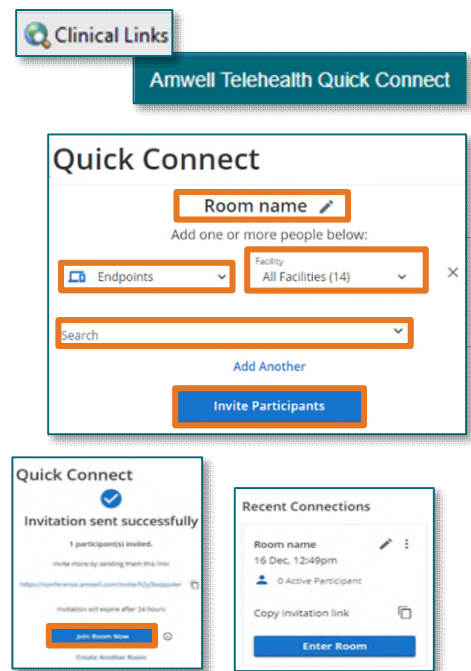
Clinical Links

Amwell Telehealth Quick Connect

Quick Connect

Room name

Add one or more people below:

Endpoints

Facility
All Facilities (14)

×

Search

Add Another

Invite Participants

Quick Connect

Invitation sent successfully

1 participant(s) invited.

Invite more by sending them this link:

https://conference.amwell.com/invite/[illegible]

Invitation will expire after 24 hours

Join Room Now

Create Another Room

Recent Connections

Room name

16 Dec, 12:49pm

0 Active Participant

Copy invitation link

Enter Room